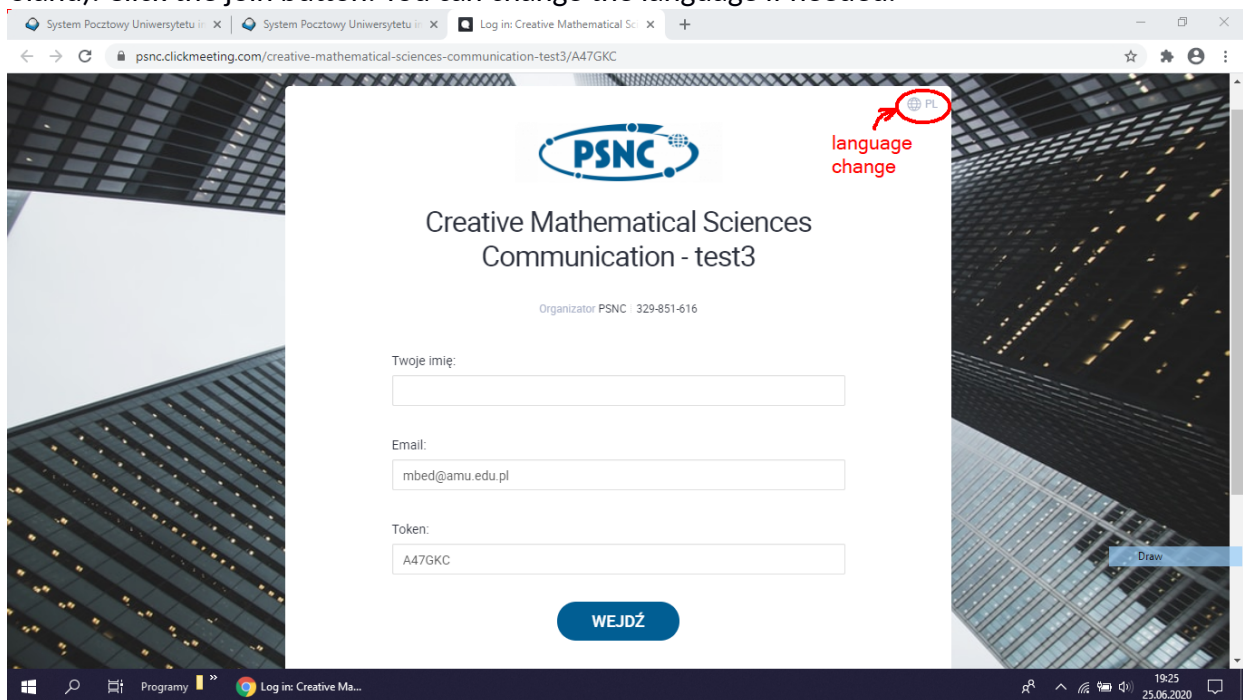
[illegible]. Click the join button. You can change the language if needed.

System Pocztowy Uniwersytetu i
System Pocztowy Uniwersytetu i
Log in: Creative Mathematical Sc

psnc.clickmeeting.com/creative-mathematical-sciences-communication-test3/A47GKC

PL

language change

PSNC

Creative Mathematical Sciences Communication - test3

Organizator PSNC | 329-851-616

Twoje imię:

Email:

mbed@amu.edu.pl

Token:

A47GKC

WEJDŹ

Draw

Programy

Log in: Creative Ma...

19:25
25.06.2020